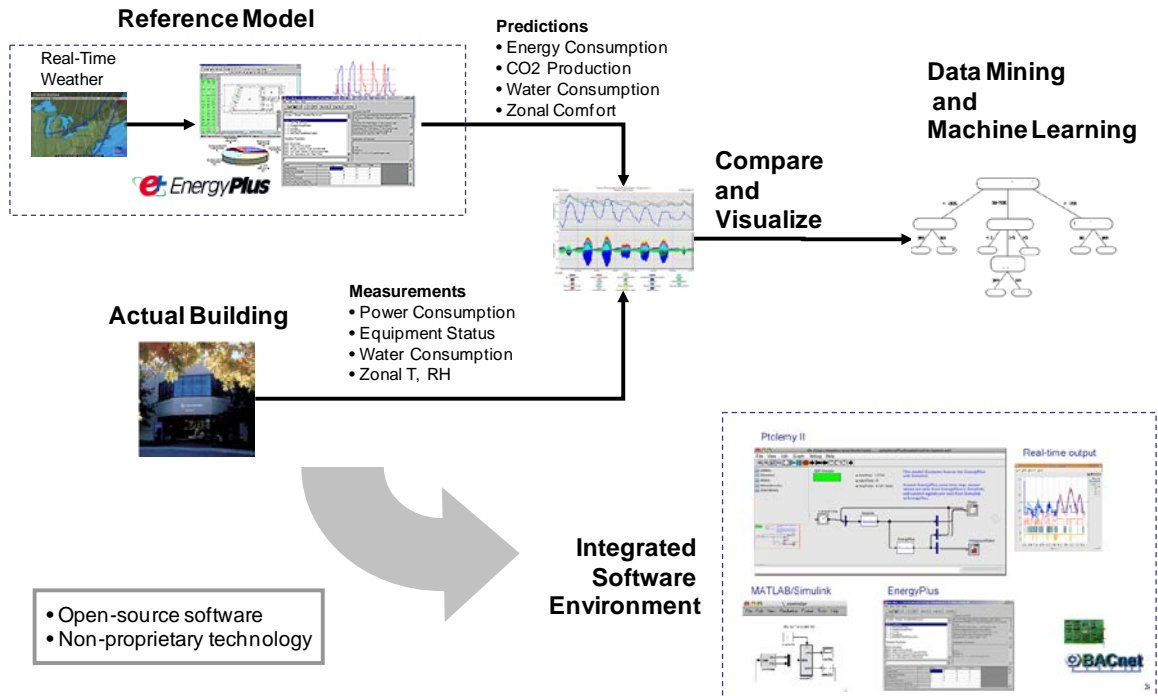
Reference Model

Real-Time Weather

EnergyPlus

Predictions
• Energy Consumption
• CO2 Production
• Water Consumption
• Zonal Comfort

Data Mining and Machine Learning

Compare and Visualize

Actual Building

Measurements
• Power Consumption
• Equipment Status
• Water Consumption
• Zonal T, RH

Ptolemy II

Real-time output

Integrated Software Environment

MATLAB/Simulink

EnergyPlus

BACnet

• Open-source software
• Non-proprietary technology